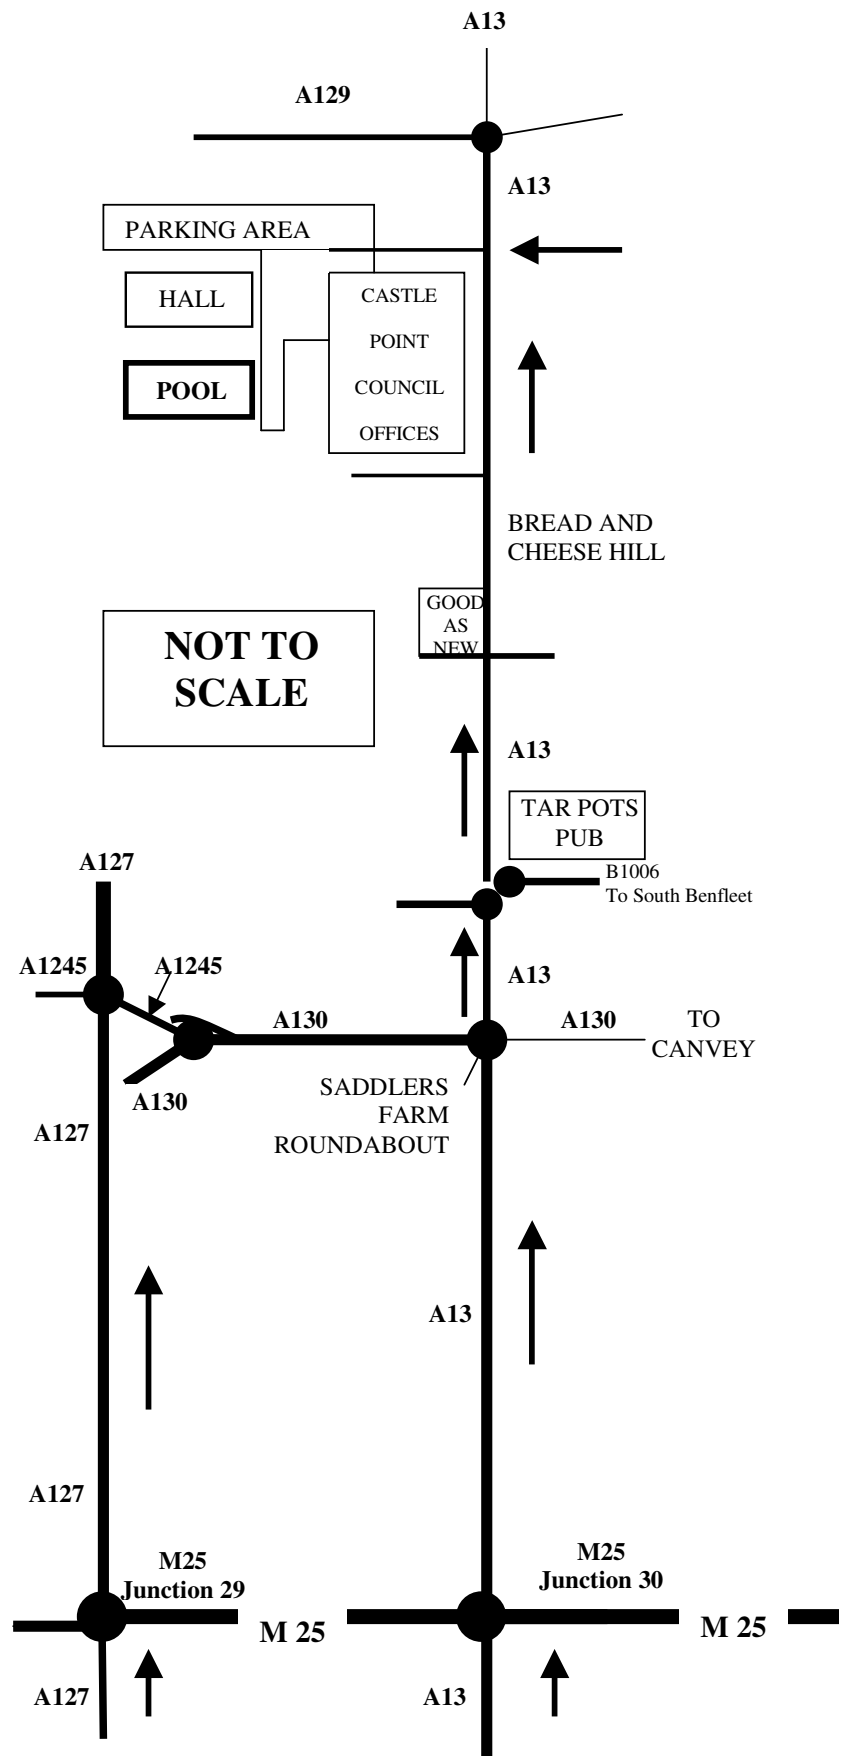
A13

A129

A13

PARKING AREA

HALL

CASTLE POINT COUNCIL OFFICES

POOL

BREAD AND CHEESE HILL

GOOD AS NEW

NOT TO SCALE

A13

TAR POTS PUB

A127

B1006 To South Benfleet

A1245

A1245

A13

A130

A130

TO CANVEY

A130

SADDLERS FARM ROUNDABOUT

A127

A13

A127

M25 Junction 29

M25 Junction 30

M 25

M 25

A127

A13